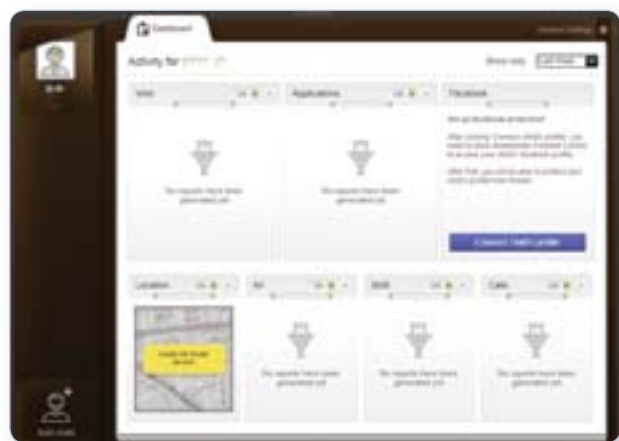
Dashboard

Activity for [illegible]

Show only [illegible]

Web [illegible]

Applications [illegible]

Facebook

No reports have been generated yet.

No reports have been generated yet.

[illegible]

Connect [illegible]

Location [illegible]

IM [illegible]

SMS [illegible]

Calls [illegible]

No reports have been generated yet.

No reports have been generated yet.

No reports have been generated yet.

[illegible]